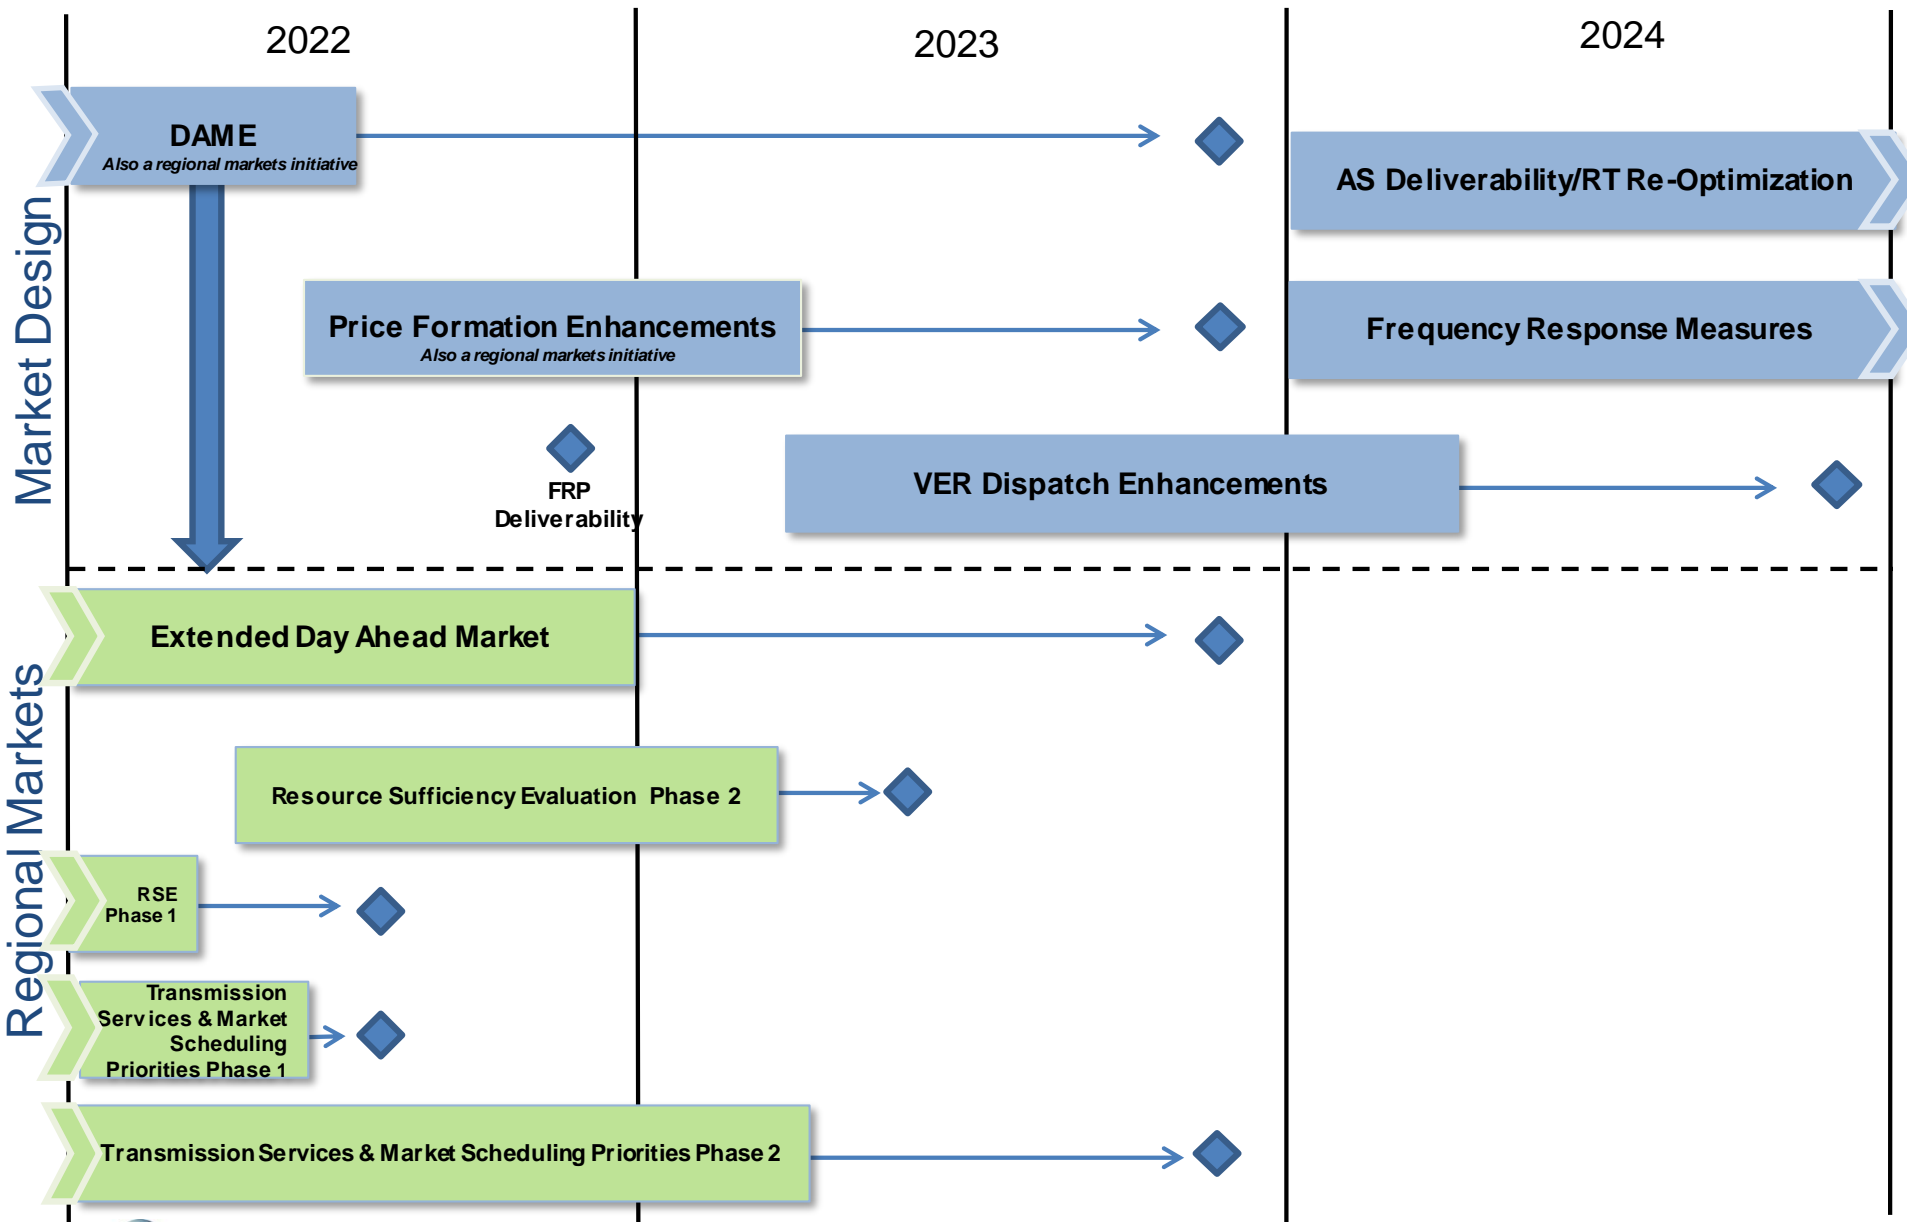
2022

2023

2024

Market Design

DAME
Also a regional markets initiative

AS Deliverability/RT Re-Optimization

Price Formation Enhancements
Also a regional markets initiative

Frequency Response Measures

FRP Deliverability

VER Dispatch Enhancements

Regional Markets

Extended Day Ahead Market

Resource Sufficiency Evaluation Phase 2

RSE Phase 1

Transmission Services & Market Scheduling Priorities Phase 1

Transmission Services & Market Scheduling Priorities Phase 2